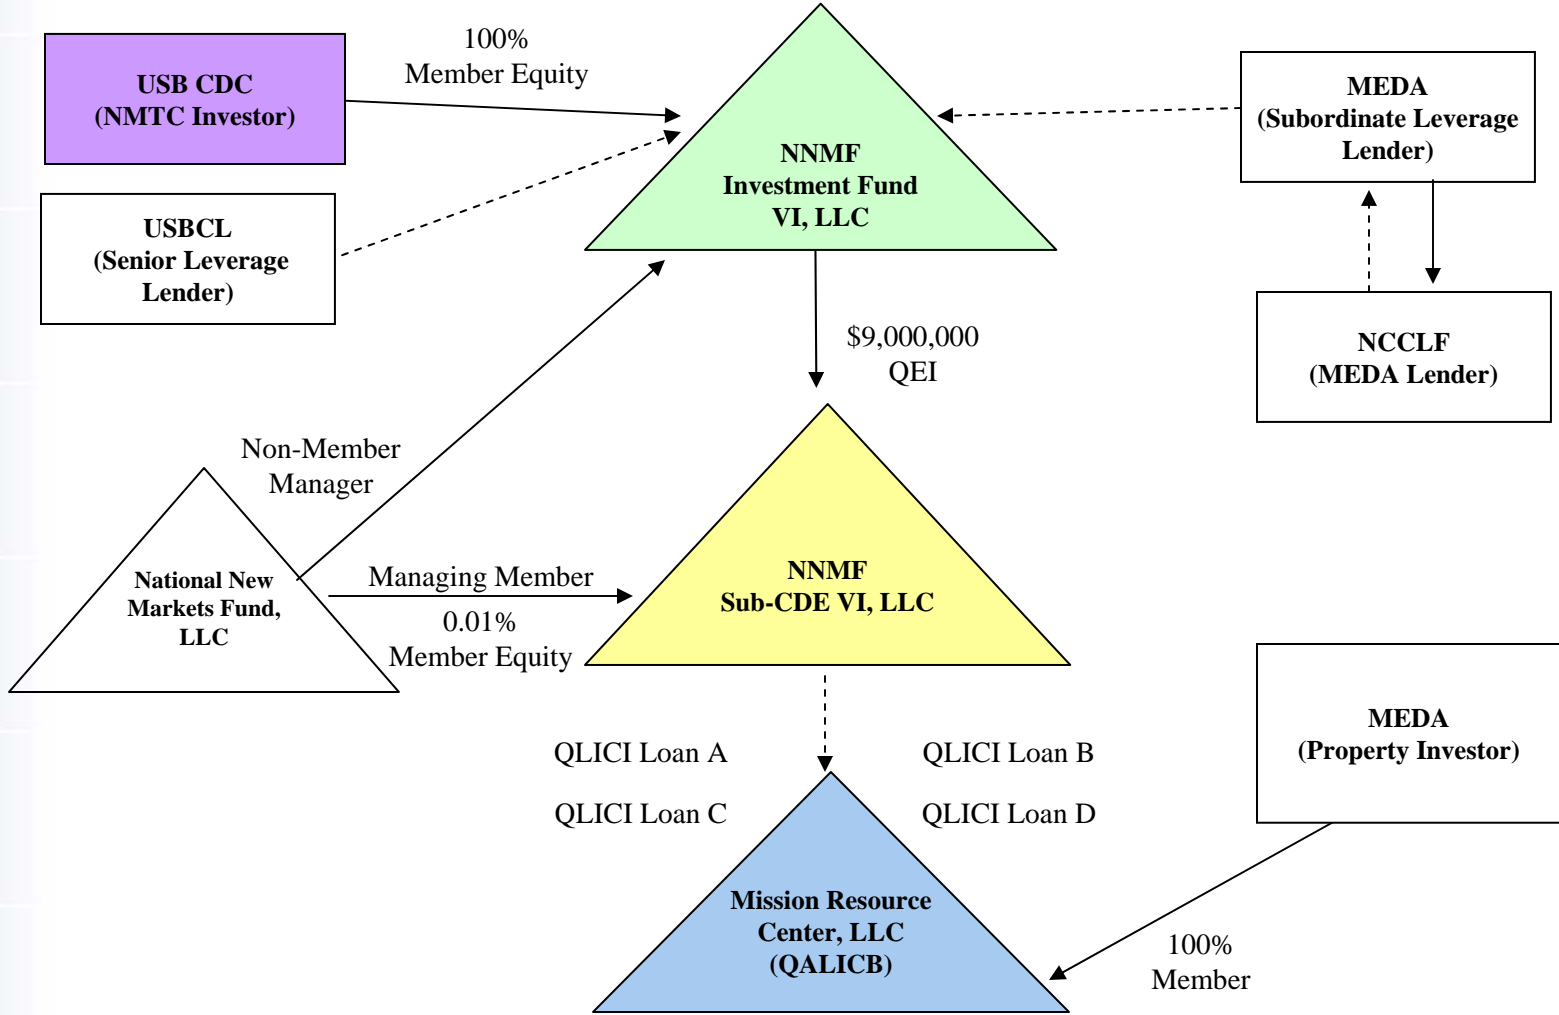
USB CDC
(NMTC Investor)

100%
Member Equity

NNMF
Investment Fund
VI, LLC

MEDA
(Subordinate Leverage Lender)

USBCL
(Senior Leverage Lender)

$9,000,000
QEI

NCCLF
(MEDA Lender)

Non-Member
Manager

National New Markets Fund, LLC

Managing Member

0.01%
Member Equity

NNMF
Sub-CDE VI, LLC

MEDA
(Property Investor)

QLICI Loan A

QLICI Loan B

QLICI Loan C

QLICI Loan D

Mission Resource Center, LLC
(QALICB)

100%
Member